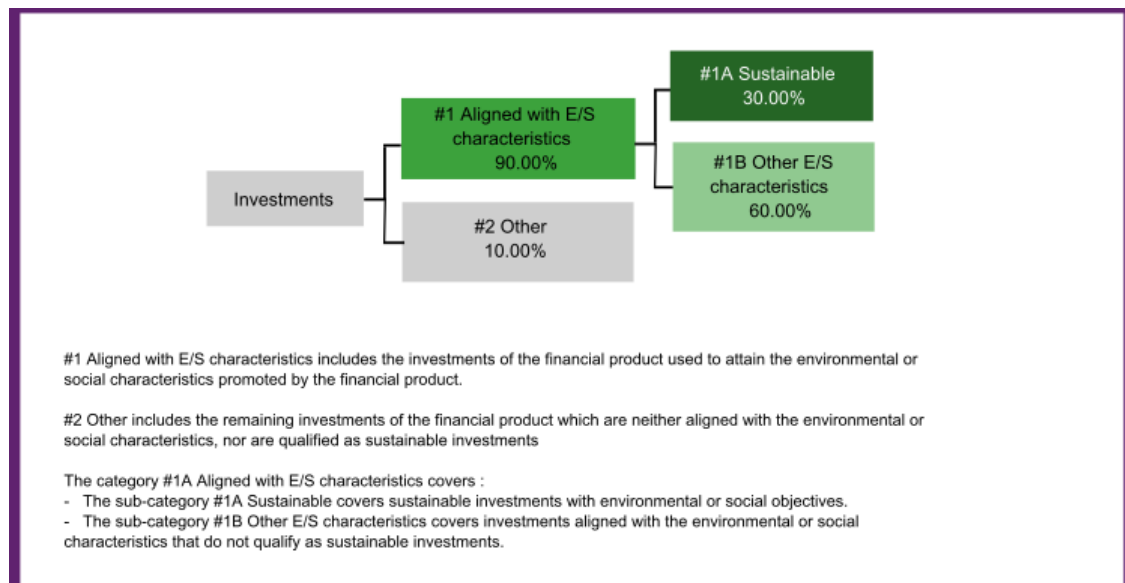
Investments

#1 Aligned with E/S characteristics 90.00%

#2 Other 10.00%

#1A Sustainable 30.00%

#1B Other E/S characteristics 60.00%

#1 Aligned with E/S characteristics includes the investments of the financial product used to attain the environmental or social characteristics promoted by the financial product.

#2 Other includes the remaining investments of the financial product which are neither aligned with the environmental or social characteristics, nor are qualified as sustainable investments

The category #1A Aligned with E/S characteristics covers :
- The sub-category #1A Sustainable covers sustainable investments with environmental or social objectives.
- The sub-category #1B Other E/S characteristics covers investments aligned with the environmental or social characteristics that do not qualify as sustainable investments.